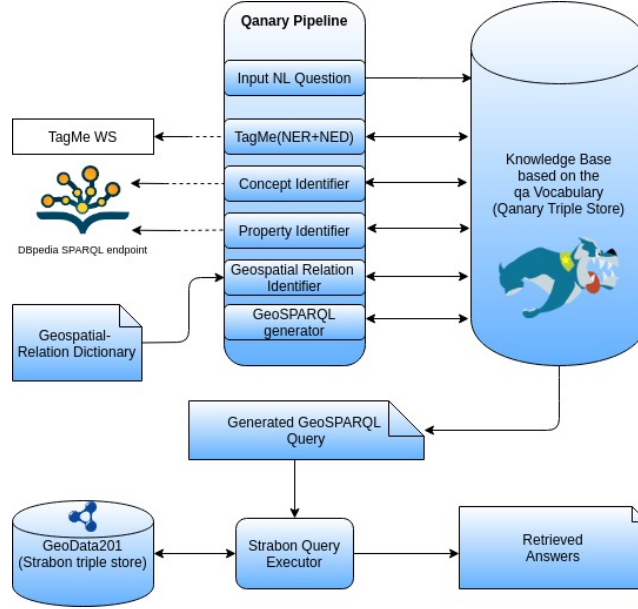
Qanary Pipeline

Input NL Question

TagMe WS

TagMe(NER+NED)

Concept Identifier

Property Identifier

DBpedia SPARQL endpoint

Geospatial Relation Identifier

GeoSPARQL generator

Geospatial-Relation Dictionary

Knowledge Base based on the qa Vocabulary (Qanary Triple Store)

Generated GeoSPARQL Query

GeoData201 (Strabon triple store)

Strabon Query Executor

Retrieved Answers